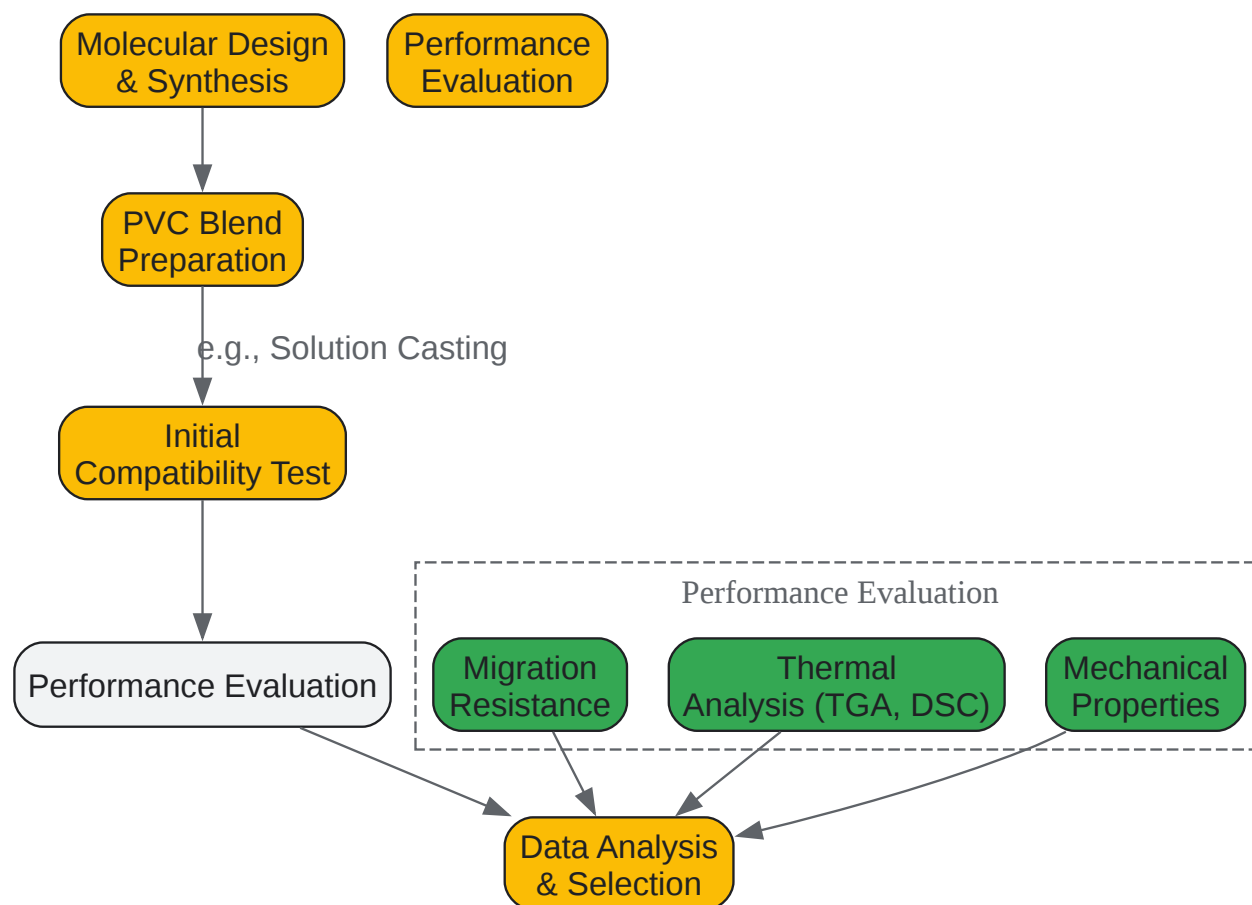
Molecular Design & Synthesis

Performance Evaluation

PVC Blend Preparation

e.g., Solution Casting

Initial Compatibility Test

Performance Evaluation

Migration Resistance

Thermal Analysis (TGA, DSC)

Mechanical Properties

Performance Evaluation

Data Analysis & Selection